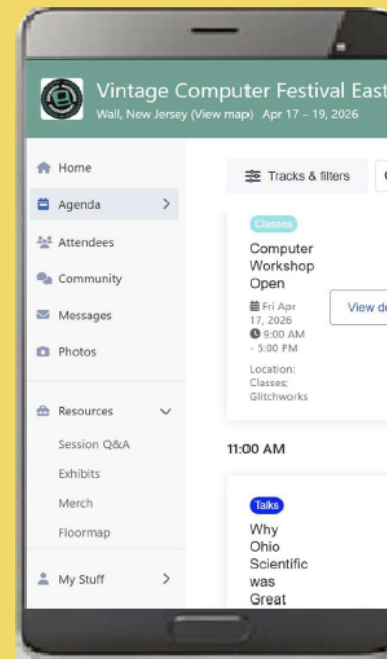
Vintage Computer Festival East
Wall, New Jersey (View map) Apr 17 – 19, 2026

Home
Agenda
Attendees
Community
Messages
Photos
Resources
Session Q&A
Exhibits
Merch
Floormap
My Stuff

Tracks & filters

Classes
Computer Workshop Open
Fri Apr 17, 2026
9:00 AM - 5:00 PM
Location: Classes; Glitchworks
View de

11:00 AM

Talks
Why Ohio Scientific was Great